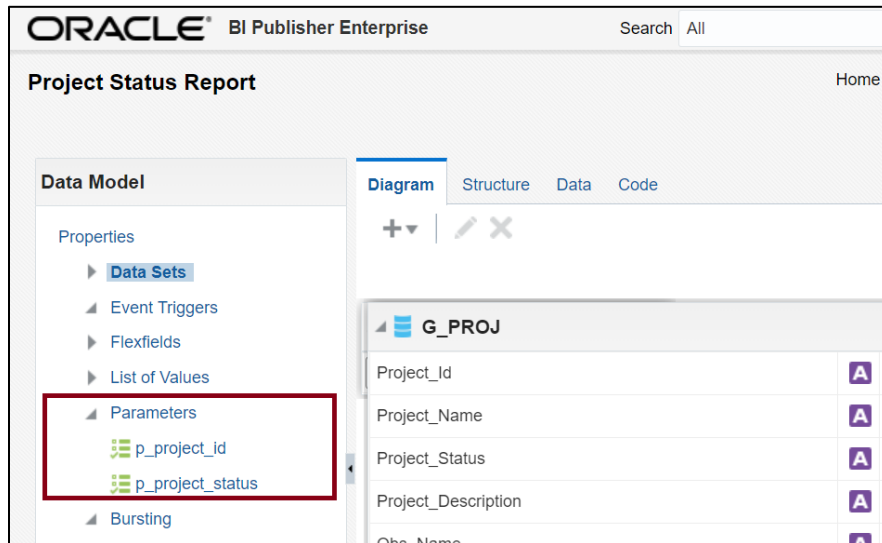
ORACLE® BI Publisher Enterprise

Search All

Project Status Report

Home

Data Model

Properties

Data Sets

Event Triggers

Flexfields

List of Values

Parameters

p_project_id

p_project_status

Bursting

Diagram Structure Data Code

G_PROJ

Project_Id A

Project_Name A

Project_Status A

Project_Description A

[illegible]